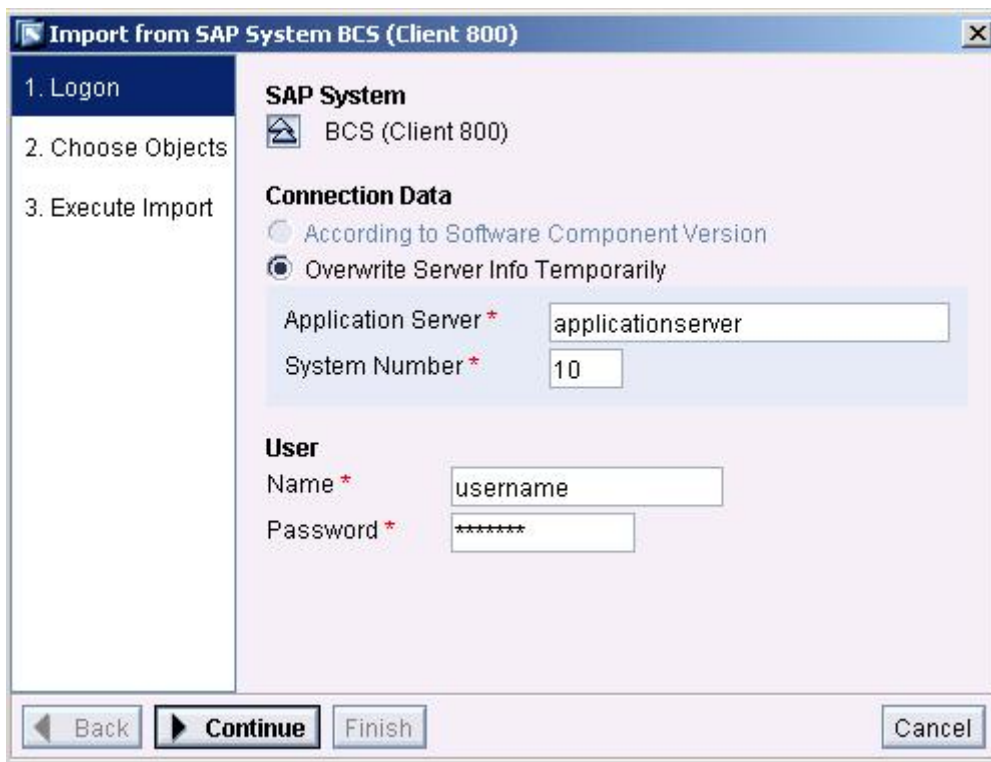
Import from SAP System BCS (Client 800)

1. Logon
2. Choose Objects
3. Execute Import

SAP System
BCS (Client 800)

Connection Data
According to Software Component Version
Overwrite Server Info Temporarily

Application Server * applicationserver
System Number * 10

User
Name * username
Password * *******

Back
Continue
Finish
Cancel